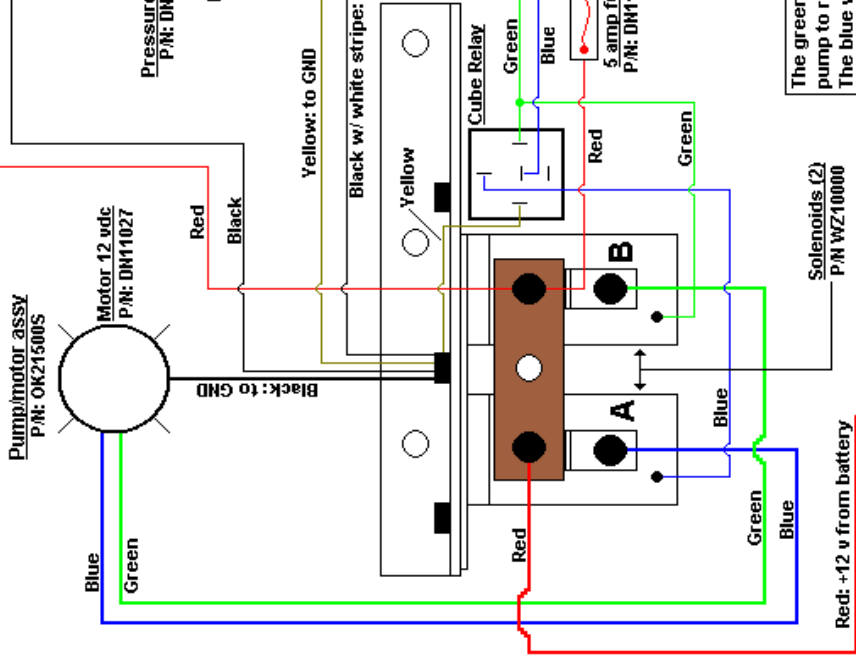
Pressure
P/N: DN

Yellow: to GND

Black w/ white stripe:

Cube Relay

Green

Blue

5 amp f
P/N: DN1

The green
pump to r
The blue w

Red

Green

Yellow

Red

Black

Motor 12 vdc
P/N: DN11027

Pump/motor assy
P/N: OK21500S

Black: to GND

B

A

Solenoids (2)
P/N WZ10000

Blue

Blue

Green

Red

Green

Blue

Red: +12 v from battery